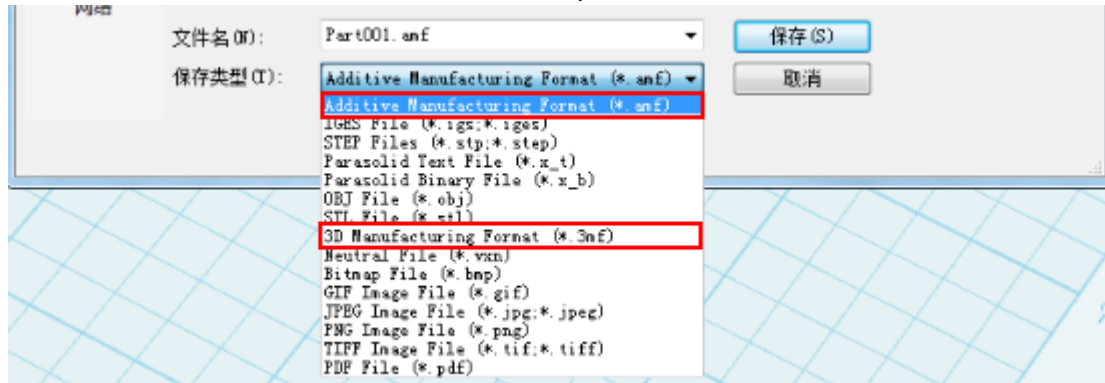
网络

文件名(N): Part001.amf

保存类型(T): Additive Manufacturing Format (*.amf)

保存(S)

取消

Additive Manufacturing Format (*.amf)
IGES File (*.igs;*.iges)
STEP Files (*.stp;*.step)
Parasolid Text File (*.x_t)
Parasolid Binary File (*.x_b)
OBJ File (*.obj)
STL File (*.stl)
3D Manufacturing Format (*.3mf)
Neutral File (*.vxn)
Bitmap File (*.bmp)
GIF Image File (*.gif)
JPEG Image File (*.jpg;*.jpeg)
PNG Image File (*.png)
TIFF Image File (*.tif;*.tiff)
PDF File (*.pdf)